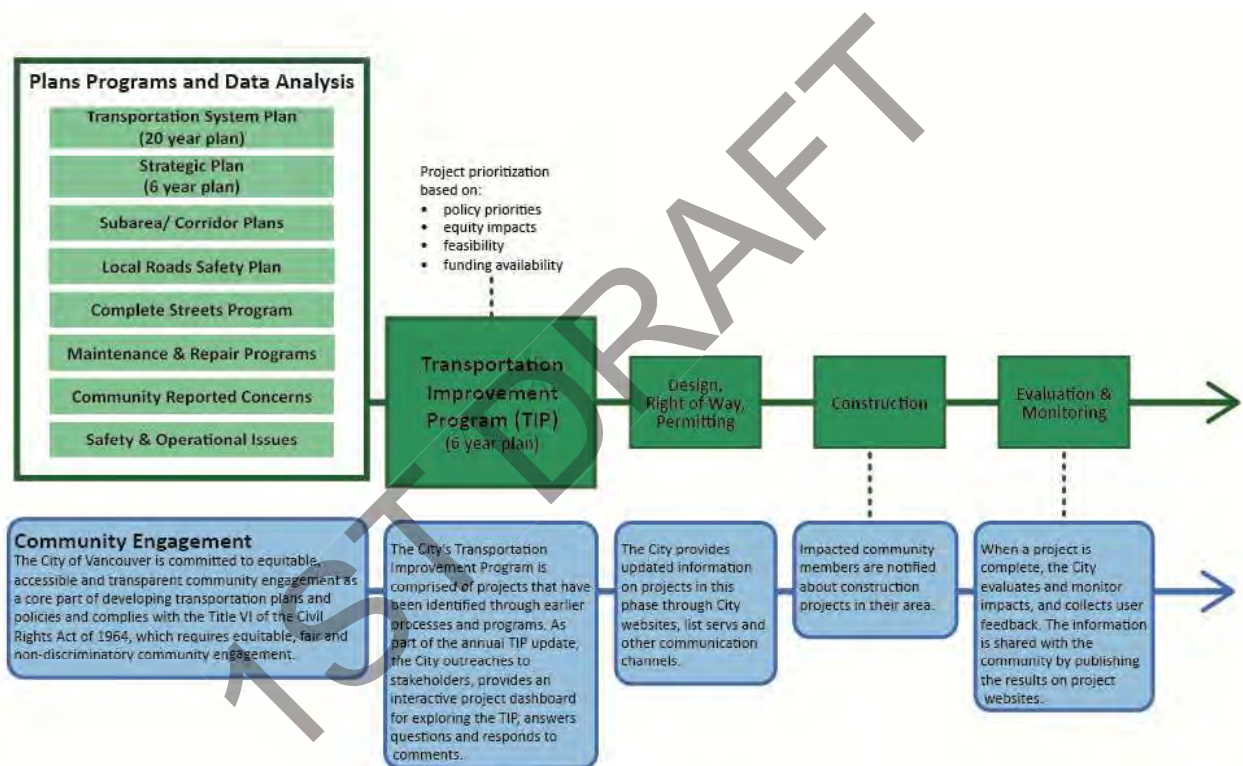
Plans Programs and Data Analysis

Transportation System Plan (20 year plan)

Strategic Plan (6 year plan)

Subarea/ Corridor Plans

Local Roads Safety Plan

Complete Streets Program

Maintenance & Repair Programs

Community Reported Concerns

Safety & Operational Issues

Project prioritization based on:
• policy priorities
• equity impacts
• feasibility
• funding availability

Transportation Improvement Program (TIP) (6 year plan)

Design, Right of Way, Permitting

Construction

Evaluation & Monitoring

1ST DRAFT

Community Engagement
The City of Vancouver is committed to equitable, accessible and transparent community engagement as a core part of developing transportation plans and policies and complies with the Title VI of the Civil Rights Act of 1964, which requires equitable, fair and non-discriminatory community engagement.

The City's Transportation Improvement Program is comprised of projects that have been identified through earlier processes and programs. As part of the annual TIP update, the City outreaches to stakeholders, provides an interactive project dashboard for exploring the TIP, answers questions and responds to comments.

The City provides updated information on projects in this phase through City websites, list servs and other communication channels.

Impacted community members are notified about construction projects in their area.

When a project is complete, the City evaluates and monitor impacts, and collects user feedback. The information is shared with the community by publishing the results on project websites.